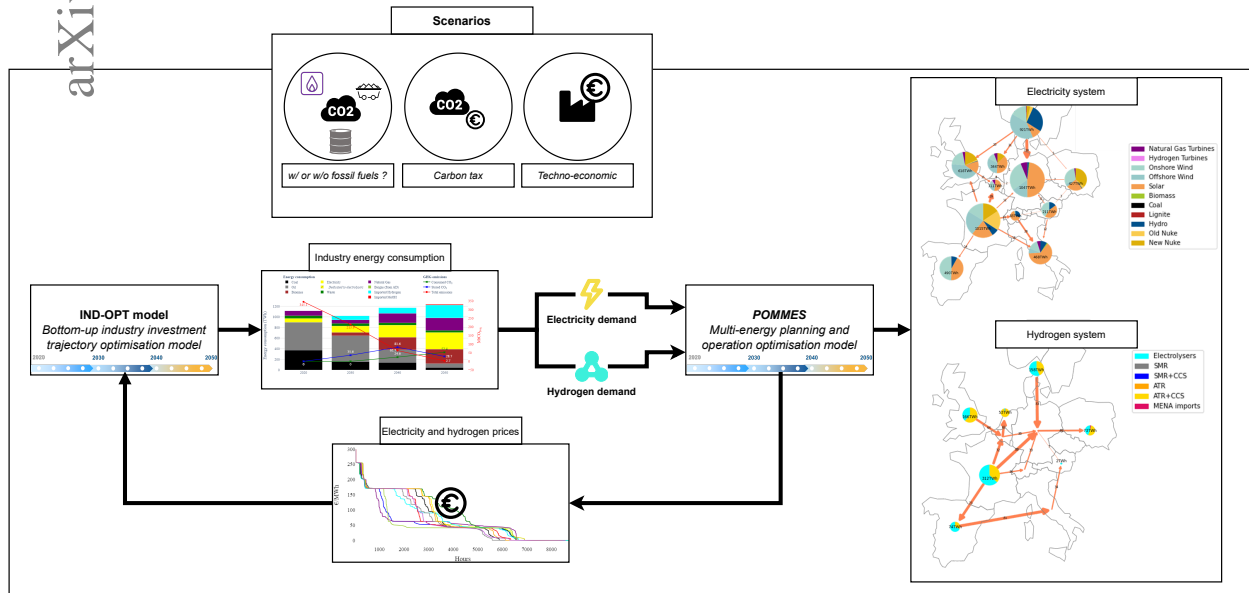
arXiv

Scenarios

CO2

w/ or w/o fossil fuels ?

CO2

Carbon tax

Techno-economic

Electricity system

Natural Gas Turbines
Hydrogen Turbines
Onshore Wind
Offshore Wind
Solar
Biomass
Coal
Lignite
Hydro
Old Nuke
New Nuke

Industry energy consumption

IND-OPT model
Bottom-up industry investment trajectory optimisation model

2020 2030 2040 2050

Electricity demand

Hydrogen demand

POMMES
Multi-energy planning and operation optimisation model

2020 2030 2040 2050

Hydrogen system

Electrolysers
SMR
SMR+CCS
ATR
ATR+CCS
MENA imports

Electricity and hydrogen prices

250
200
150
100
50
0

€/MWh

1000 2000 3000 4000 5000 6000 7000 8000

Hours